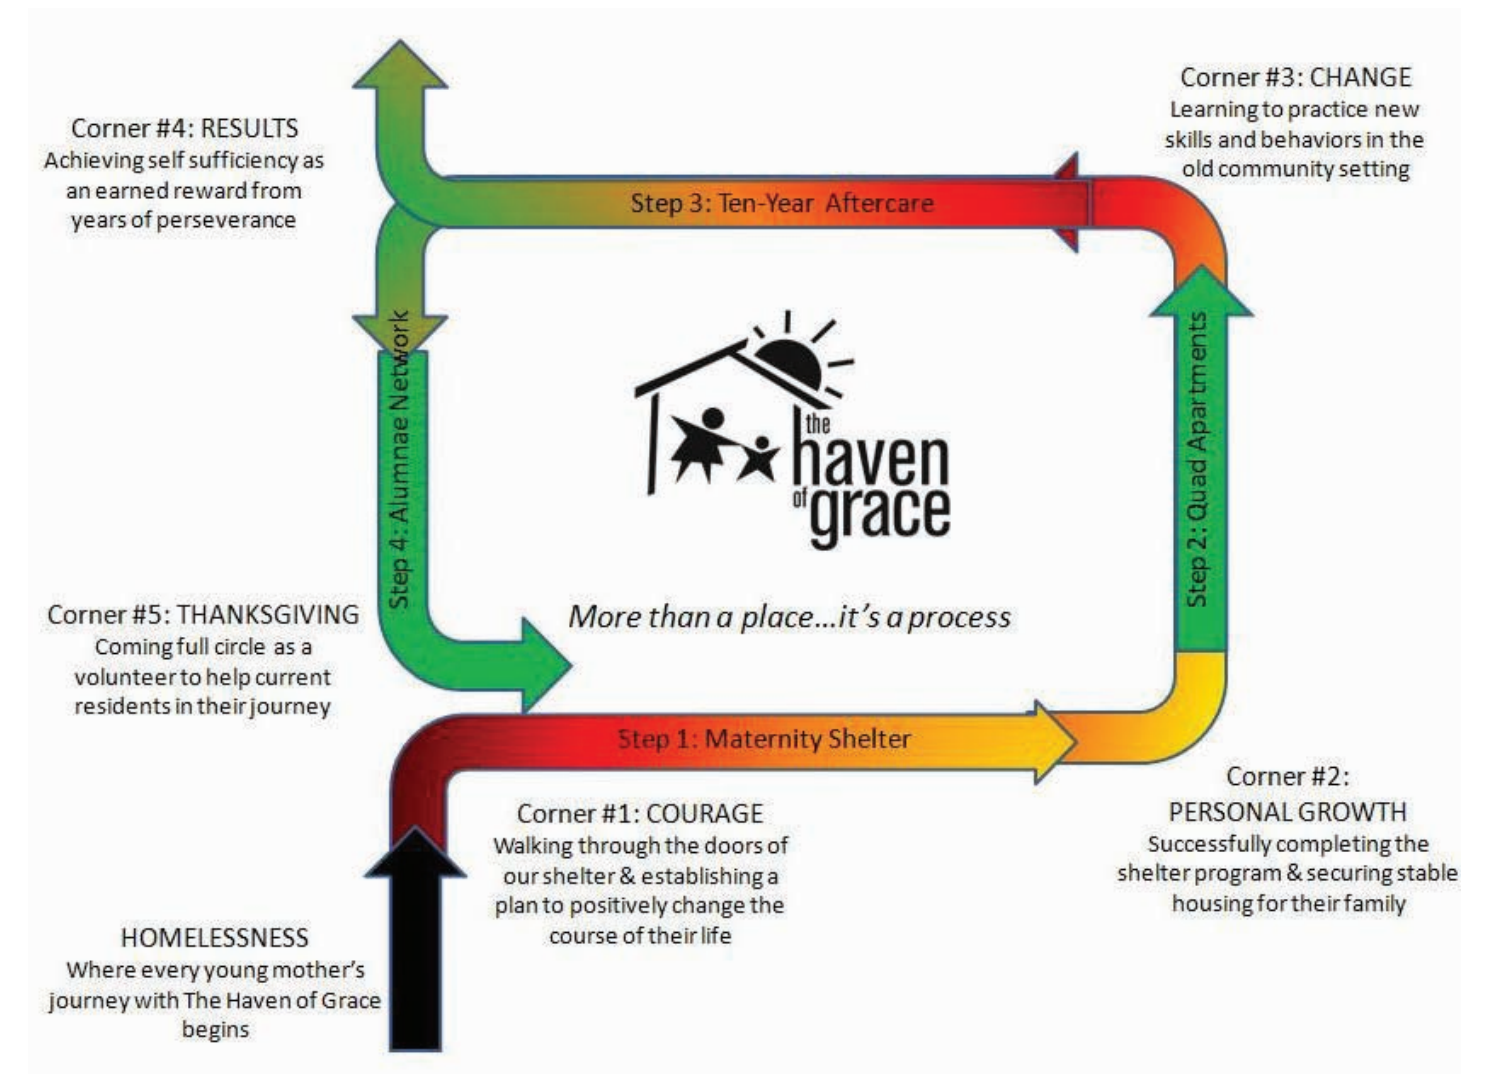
Corner #4: RESULTS
Achieving self sufficiency as an earned reward from years of perseverance

Corner #3: CHANGE
Learning to practice new skills and behaviors in the old community setting

Step 3: Ten-Year Aftercare

Step 4: Alumnae Network

Step 2: Quad Apartments

the haven of grace

More than a place…it's a process

Corner #5: THANKSGIVING
Coming full circle as a volunteer to help current residents in their journey

Step 1: Maternity Shelter

Corner #2:
PERSONAL GROWTH
Successfully completing the shelter program & securing stable housing for their family

Corner #1: COURAGE
Walking through the doors of our shelter & establishing a plan to positively change the course of their life

HOMELESSNESS
Where every young mother's journey with The Haven of Grace begins